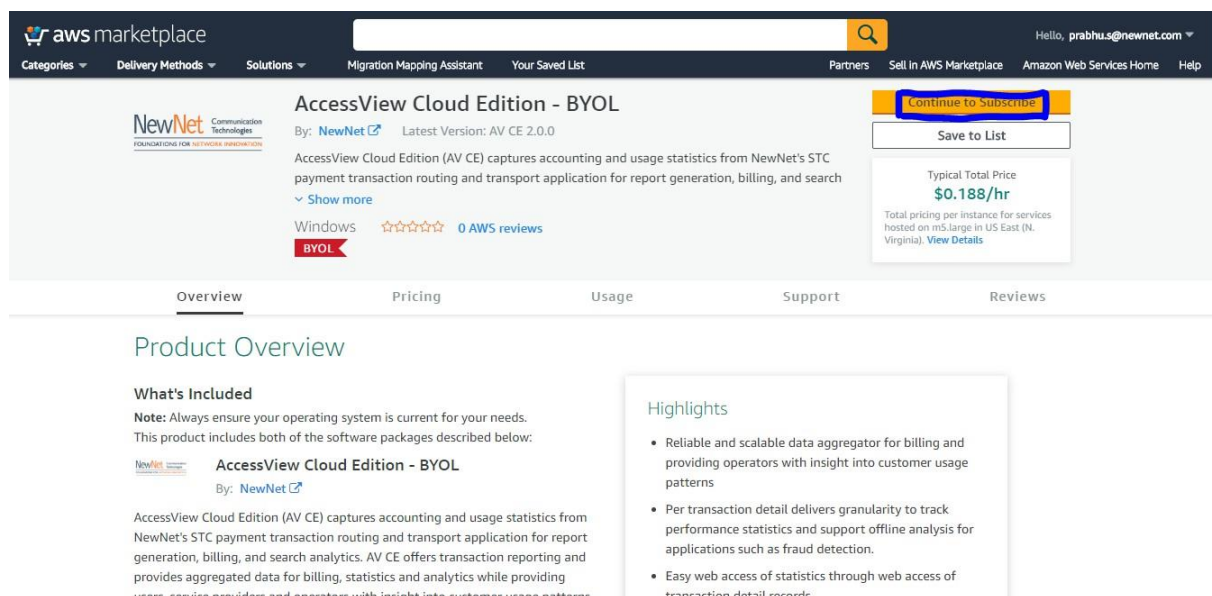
aws marketplace

Hello, prabhu.s@newnet.com

Categories Delivery Methods Solutions Migration Mapping Assistant Your Saved List Partners Sell in AWS Marketplace Amazon Web Services Home Help

NewNet Communication Technologies FOUNDATIONS FOR NETWORK INNOVATION

AccessView Cloud Edition - BYOL

By: NewNet Latest Version: AV CE 2.0.0

AccessView Cloud Edition (AV CE) captures accounting and usage statistics from NewNet's STC payment transaction routing and transport application for report generation, billing, and search

Show more

Windows 0 AWS reviews

BYOL

Continue to Subscribe

Save to List

Typical Total Price
$0.188/hr
Total pricing per instance for services hosted on m5.large in US East (N. Virginia). View Details

Overview Pricing Usage Support Reviews

Product Overview

What's Included
Note: Always ensure your operating system is current for your needs. This product includes both of the software packages described below:

AccessView Cloud Edition - BYOL
By: NewNet

AccessView Cloud Edition (AV CE) captures accounting and usage statistics from NewNet's STC payment transaction routing and transport application for report generation, billing, and search analytics. AV CE offers transaction reporting and provides aggregated data for billing, statistics and analytics while providing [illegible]

Highlights

• Reliable and scalable data aggregator for billing and providing operators with insight into customer usage patterns

• Per transaction detail delivers granularity to track performance statistics and support offline analysis for applications such as fraud detection.

• Easy web access of statistics through web access of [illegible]